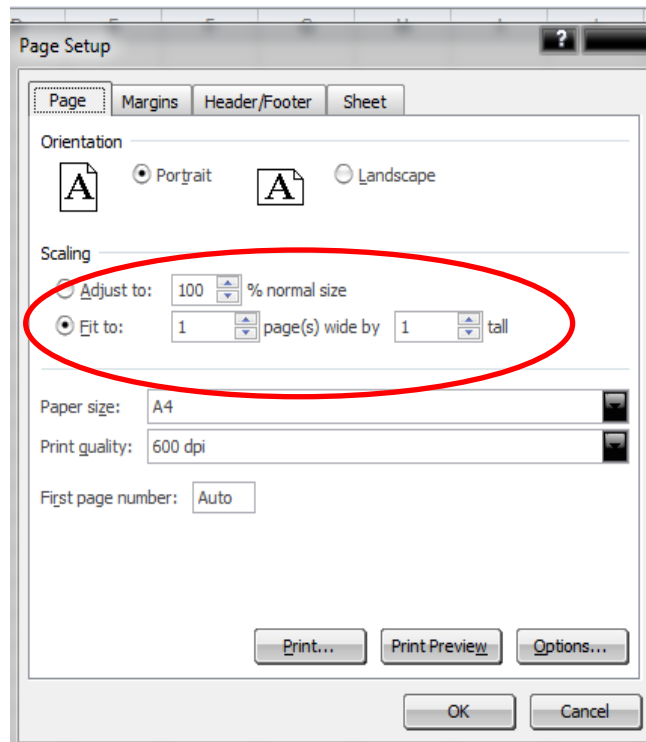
Page Setup

?

Page | Margins | Header/Footer | Sheet

Orientation

A Portrait

A Landscape

Scaling

Adjust to: 100 % normal size

Fit to: 1 page(s) wide by 1 tall

Paper size: A4

Print quality: 600 dpi

First page number: Auto

Print... | Print Preview | Options...

OK | Cancel